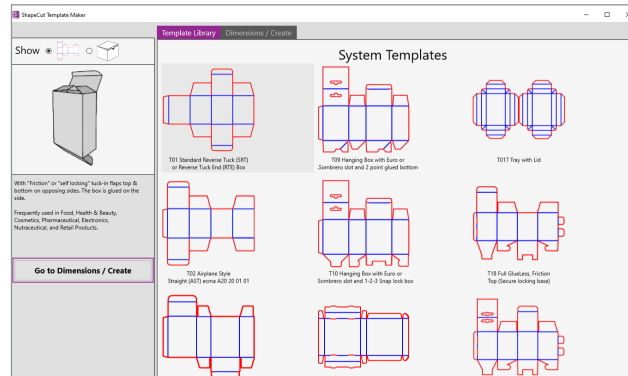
ShapeCut Template Maker

Show

Template Library | Dimensions / Create

System Templates

With "Friction" or "self locking" tuck-in flaps top & bottom on opposing sides. The box is glued on the side.

Frequently used in Food, Health & Beauty, Cosmetics, Pharmaceutical, Electronics, Nutraceutical, and Retail Products.

Go to Dimensions / Create

T01 Standard Reverse Tuck (SRT) or Reverse Tuck End (RTE) Box

T09 Hanging Box with Euro or Sombrero slot and 2 point glued bottom

T017 Tray with Lid

T02 Airplane Style Straight (AST) ecma A20 20 01 01

T10 Hanging Box with Euro or Sombrero slot and 1-2-3 Snap lock box

T18 Full GlueLess, Friction Top (Secure locking base)